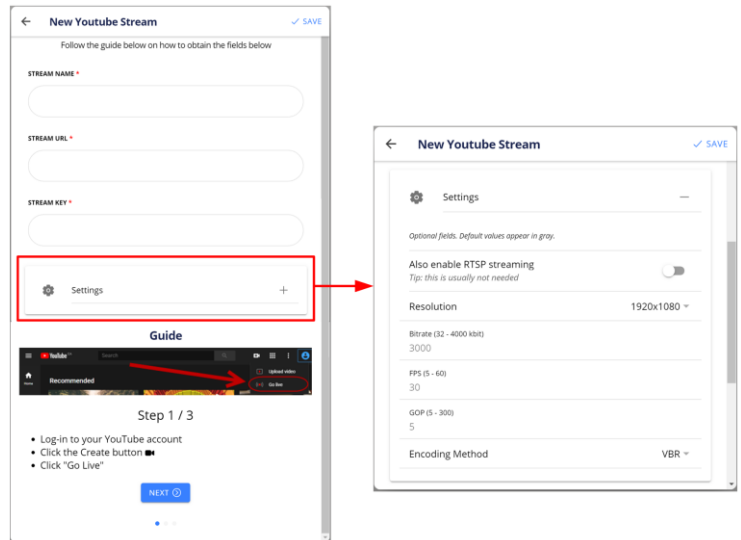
New Youtube Stream
SAVE

Follow the guide below on how to obtain the fields below

STREAM NAME *

STREAM URL *

STREAM KEY *

Settings

Guide

YouTube

Search

Home

Recommended

Upload video

Go live

Step 1 / 3

- Log-in to your YouTube account
- Click the Create button
- Click "Go Live"

NEXT

New Youtube Stream
SAVE

Settings

Optional fields. Default values appear in gray.

Also enable RTSP streaming
Tip: this is usually not needed

Resolution 1920x1080

Bitrate (32 - 4000 kbit)
3000

FPS (5 - 60)
30

GOP (5 - 300)
5

Encoding Method VBR